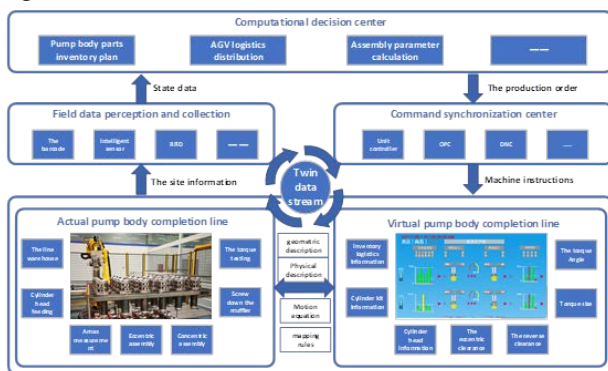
Computational decision center

Pump body parts inventory plan

AGV logistics distribution

Assembly parameter calculation

——

State data

The production order

Field data perception and collection

The barcode

Intelligent sensor

RFID

——

Command synchronization center

Unit controller

OPC

DNC

——

Twin data stream

The site information

Machine instructions

Actual pump body completion line

The line warehouse

Cylinder head feeding

Amiss measurement

Eccentric assembly

Concentric assembly

The torque testing

Screw down the muffler

geometric description

Physical description

Motion equation

mapping rules

Virtual pump body completion line

Inventory logistics information

Cylinder kit information

Cylinder head information

The eccentric clearance

The reverse clearance

The torque Angle

Torque size